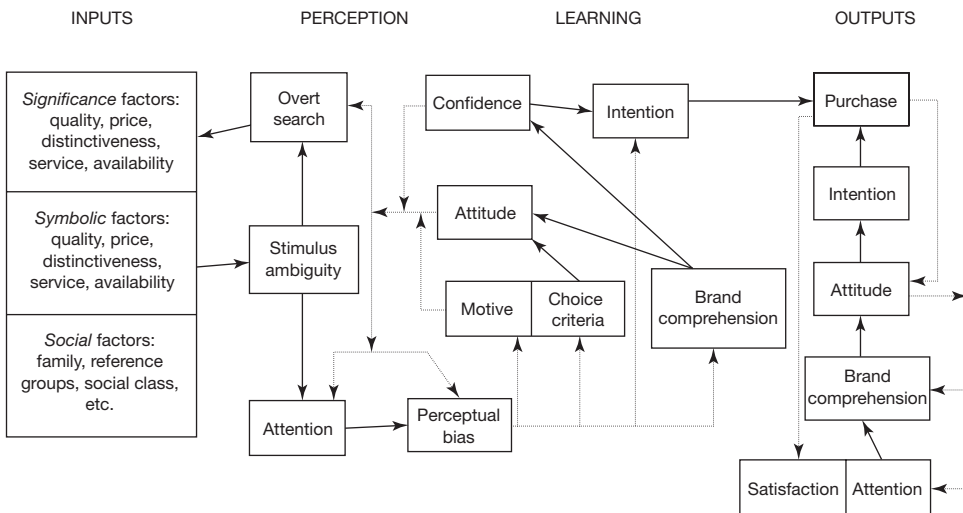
INPUTS

PERCEPTION

LEARNING

OUTPUTS

*Significance* factors: quality, price, distinctiveness, service, availability

*Symbolic* factors: quality, price, distinctiveness, service, availability

*Social* factors: family, reference groups, social class, etc.

Overt search

Stimulus ambiguity

Attention

Perceptual bias

Confidence

Intention

Attitude

Motive

Choice criteria

Brand comprehension

Purchase

Intention

Attitude

Brand comprehension

Satisfaction

Attention